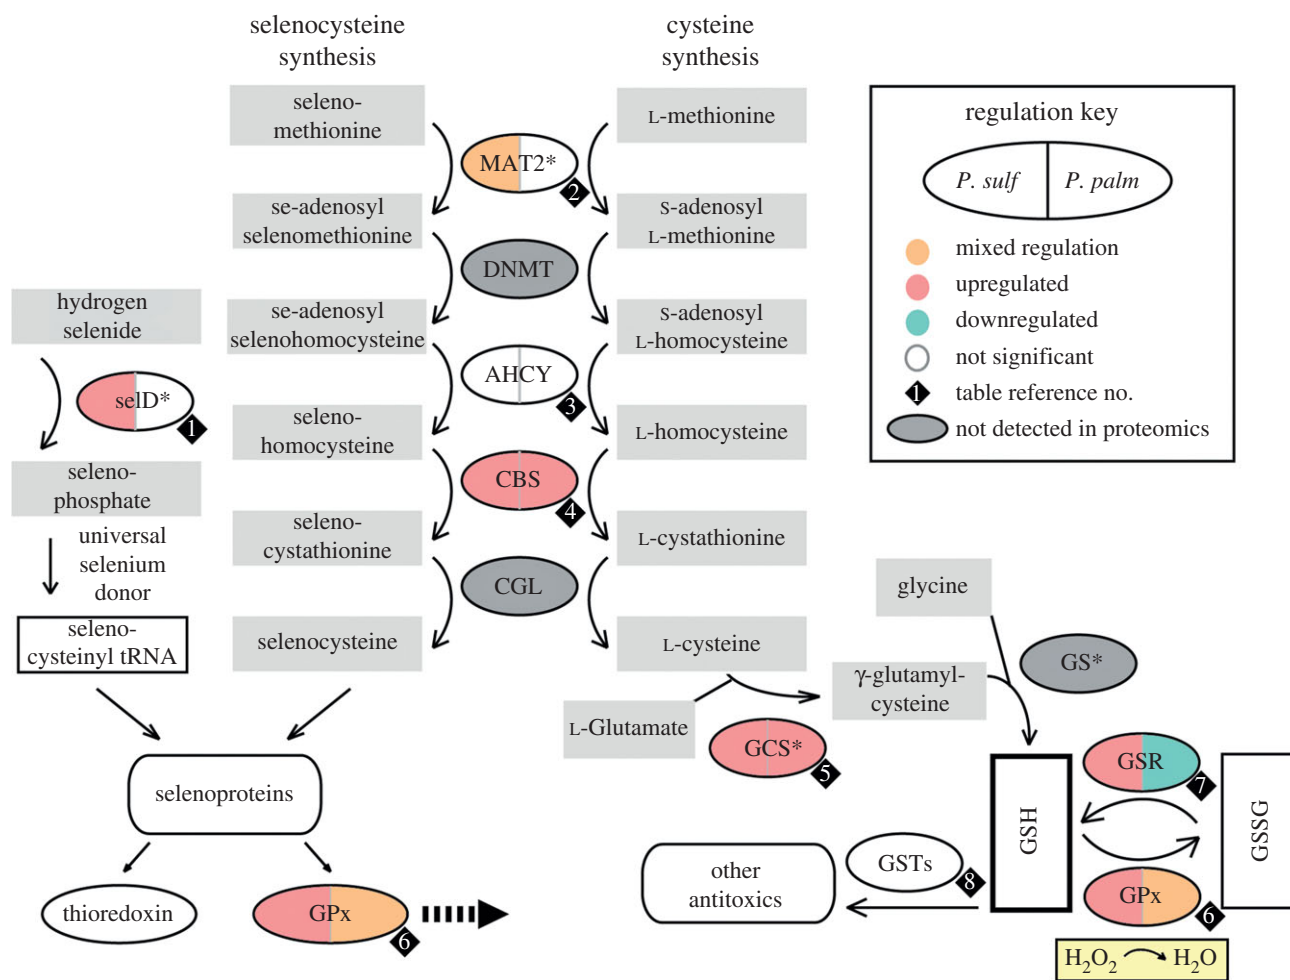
selenocysteine synthesis

cysteine synthesis

regulation key

P. sulf

P. palm

mixed regulation

upregulated

downregulated

not significant

table reference no.

not detected in proteomics

seleno-methionine

MAT2*

2

L-methionine

se-adenosyl selenomethionine

S-adenosyl L-methionine

DNMT

hydrogen selenide

se-adenosyl selenohomocysteine

S-adenosyl L-homocysteine

AHCY

3

selD*

1

seleno-homocysteine

L-homocysteine

seleno-phosphate

CBS

4

universal selenium donor

seleno-cystathionine

L-cystathionine

CGL

seleno-cysteinyl tRNA

selenocysteine

L-cysteine

glycine

GS*

L-Glutamate

γ-glutamyl-cysteine

GCS*

5

selenoproteins

GSR

7

GSH

GSSG

other antitoxics

GSTs

8

GPx

6

thioredoxin

GPx

6

$H_2O_2$ $H_2O$